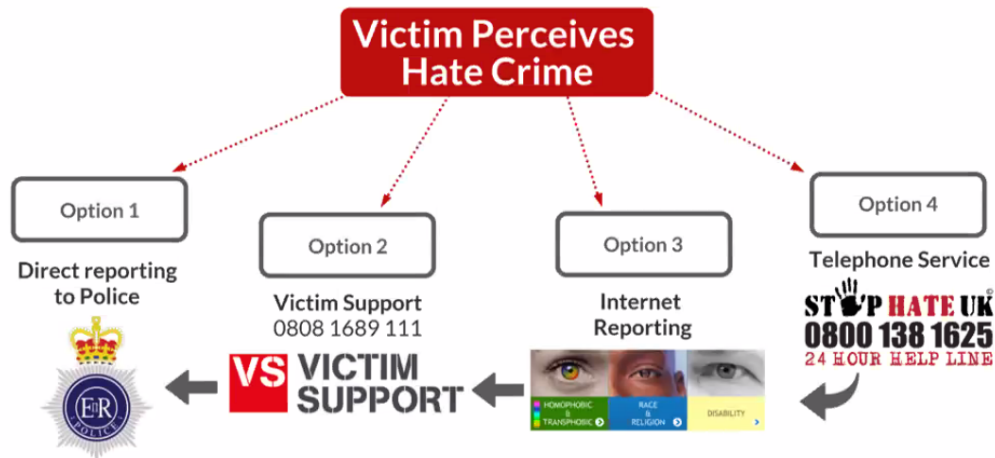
Victim Perceives Hate Crime

Option 1

Direct reporting to Police

Option 2

Victim Support
0808 1689 111

Option 3

Internet Reporting

Option 4

Telephone Service

EIIR
POLICE

VS VICTIM SUPPORT

HOMOPHOBIC & TRANSPHOBIC

RACE & RELIGION

DISABILITY

STOP HATE UK ©
0800 138 1625
24 HOUR HELP LINE